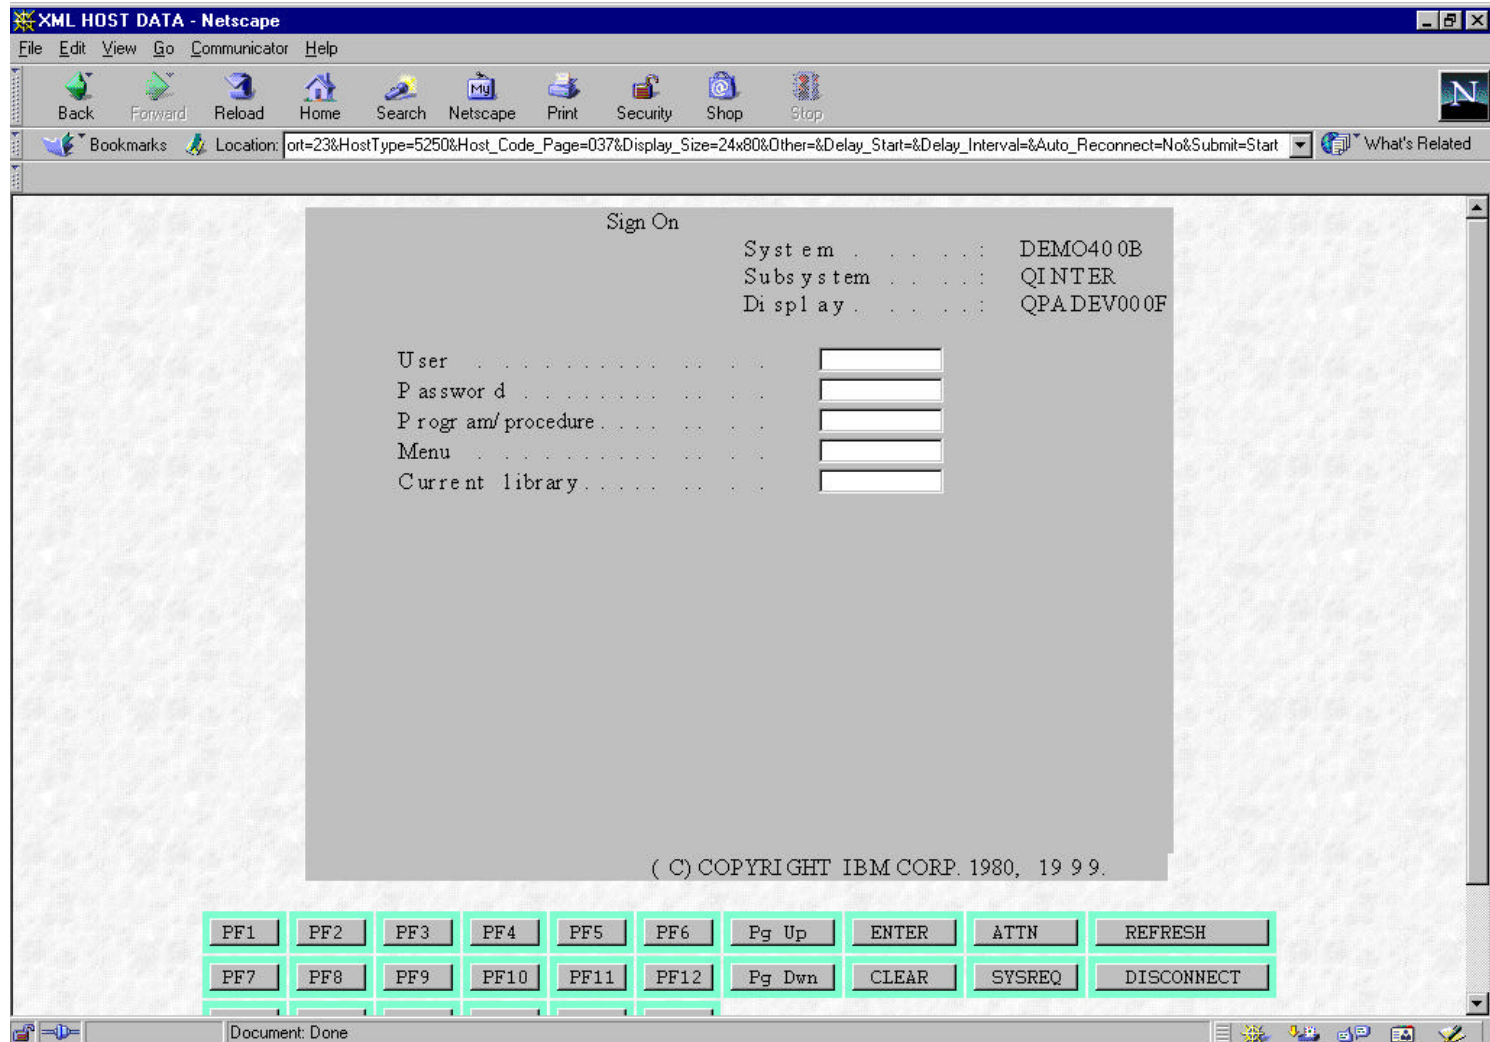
XML HOST DATA - Netscape

File Edit View Go Communicator Help

Back Forward Reload Home Search Netscape Print Security Shop Stop

Bookmarks Location: ort=23&HostType=5250&Host_Code_Page=037&Display_Size=24x80&Other=&Delay_Start=&Delay_Interval=&Auto_Reconnect=No&Submit=Start What's Related

Sign On

System . . . . . : DEMO400B
Subsystem . . . . : QINTER
Display . . . . . : QPADEV000F

User . . . . . . . . . . . . . .
Password . . . . . . . . . . . .
Program/procedure . . . . . . . .
Menu . . . . . . . . . . . . . .
Current library . . . . . . . . .

(C) COPYRIGHT IBM CORP. 1980, 1999.

| PF1 | PF2 | PF3 | PF4 | PF5 | PF6 | Pg Up | ENTER | ATTN | REFRESH |
|---|---|---|---|---|---|---|---|---|---|
| PF7 | PF8 | PF9 | PF10 | PF11 | PF12 | Pg Dwn | CLEAR | SYSREQ | DISCONNECT |

Document: Done